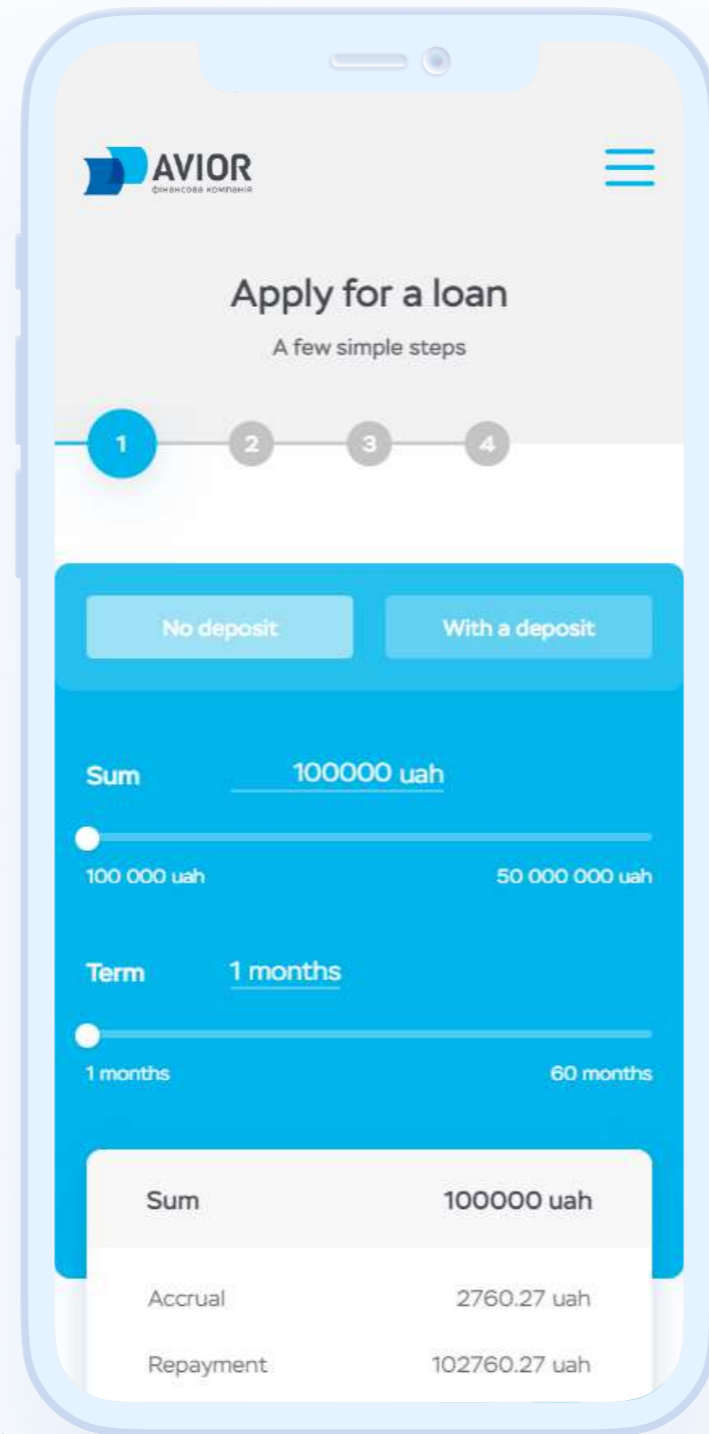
AVIOR
фінансова компанія

Apply for a loan

A few simple steps

1 2 3 4

No deposit

With a deposit

Sum 100000 uah

100 000 uah 50 000 000 uah

Term 1 months

1 months 60 months

| Sum | 100000 uah |
|---|---|
| Accrual | 2760.27 uah |
| Repayment | 102760.27 uah |